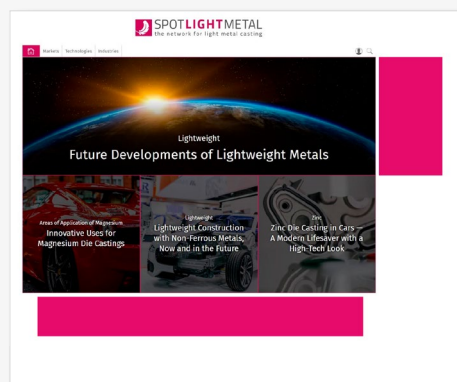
SPOTLIGHTMETAL
the network for light metal casting

Markets Technologies Industries

Lightweight
Future Developments of Lightweight Metals

Areas of Application of Magnesium
Innovative Uses for Magnesium Die Castings

Lightweight
Lightweight Construction with Non-Ferrous Metals, Now and in the Future

Zinc
Zinc Die Casting in Cars – A Modern Lifesaver with a High-Tech Look